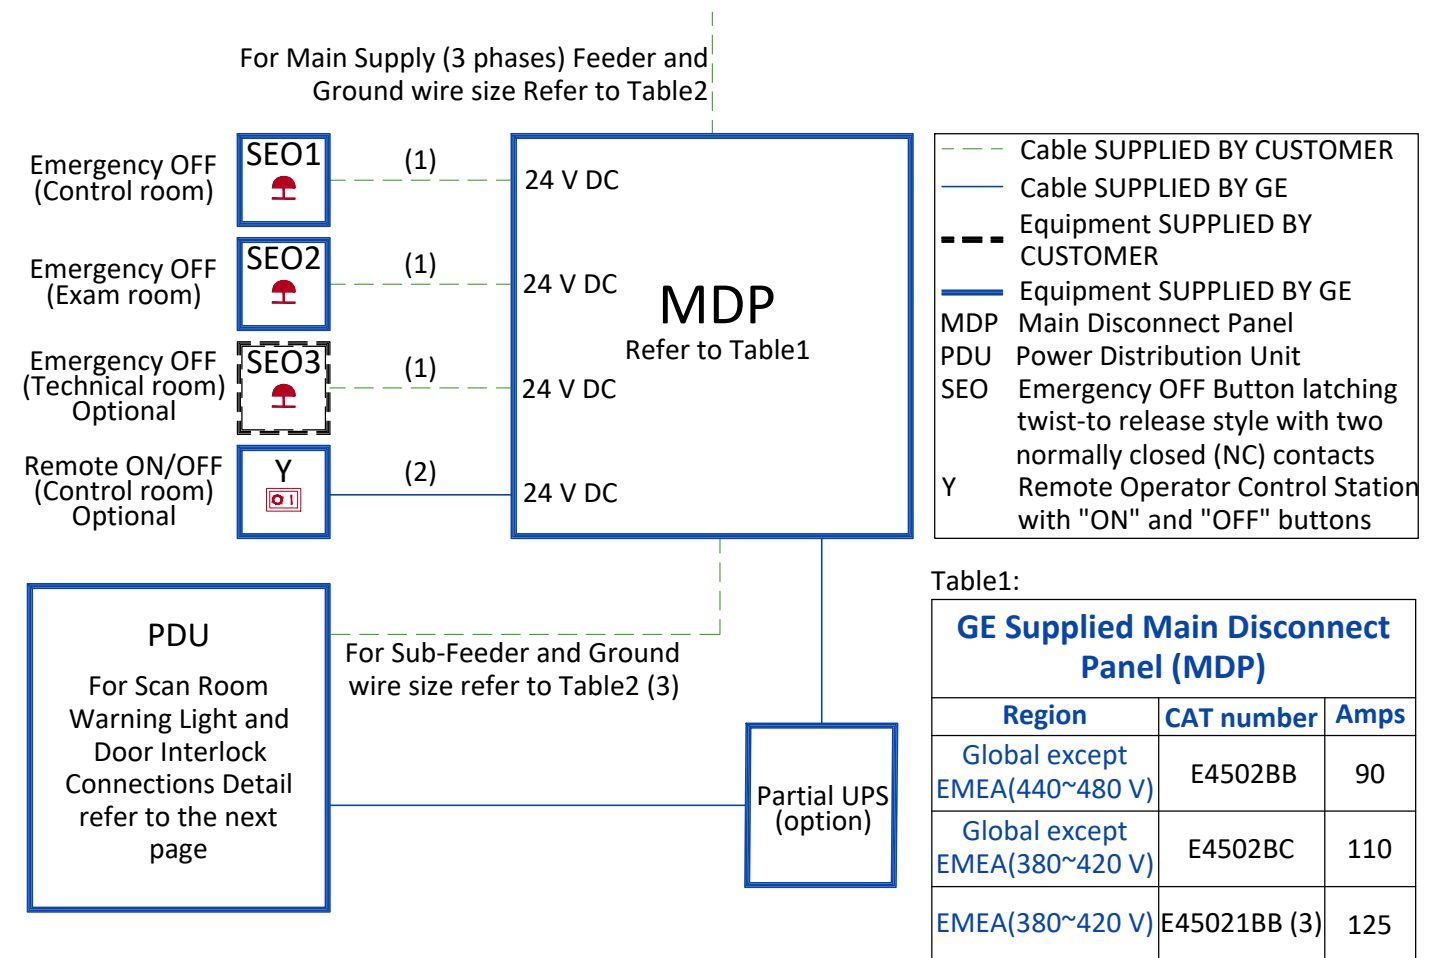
For Main Supply (3 phases) Feeder and Ground wire size Refer to Table2

Emergency OFF (Control room)
SEO1
(1)
24 V DC

Emergency OFF (Exam room)
SEO2
(1)
24 V DC

MDP
Refer to Table1

Emergency OFF (Technical room) Optional
SEO3
(1)
24 V DC

Remote ON/OFF (Control room) Optional
Y
(2)
24 V DC

Cable SUPPLIED BY CUSTOMER
Cable SUPPLIED BY GE
Equipment SUPPLIED BY CUSTOMER
Equipment SUPPLIED BY GE
MDP Main Disconnect Panel
PDU Power Distribution Unit
SEO Emergency OFF Button latching twist-to release style with two normally closed (NC) contacts
Y Remote Operator Control Station with "ON" and "OFF" buttons

PDU
For Scan Room Warning Light and Door Interlock Connections Detail refer to the next page

For Sub-Feeder and Ground wire size refer to Table2 (3)

Partial UPS (option)

Table1:

GE Supplied Main Disconnect Panel (MDP)

| Region | CAT number | Amps |
|---|---|---|
| Global except EMEA(440~480 V) | E4502BB | 90 |
| Global except EMEA(380~420 V) | E4502BC | 110 |
| EMEA(380~420 V) | E45021BB (3) | 125 |